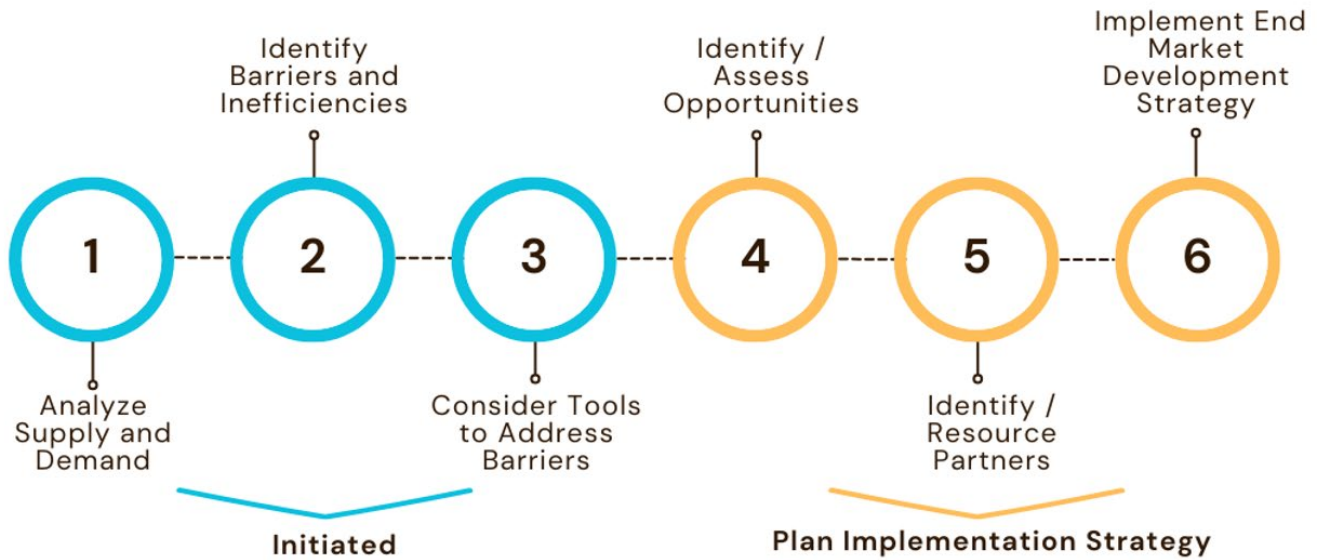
Identify Barriers and Inefficiencies

Identify / Assess Opportunities

Implement End Market Development Strategy

1

2

3

4

5

6

Analyze Supply and Demand

Consider Tools to Address Barriers

Identify / Resource Partners

Initiated

Plan Implementation Strategy